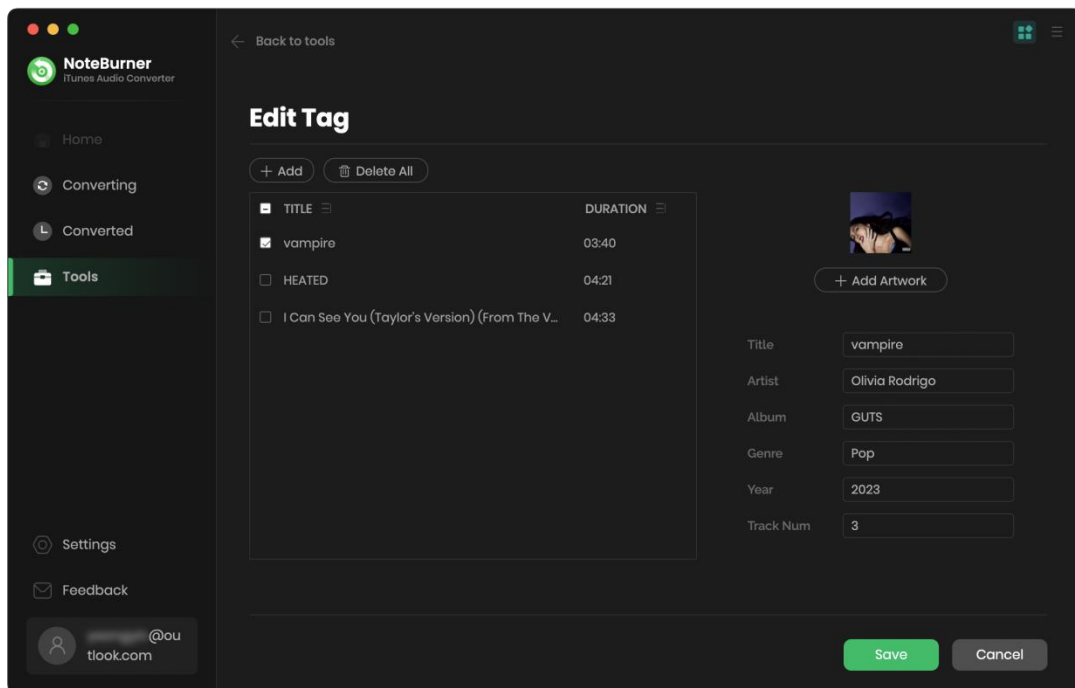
NoteBurner
iTunes Audio Converter

Home
Converting
Converted
Tools

Settings
Feedback
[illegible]@outlook.com

Back to tools

Edit Tag

+ Add
Delete All

| TITLE | DURATION |
|---|---|
| vampire | 03:40 |
| HEATED | 04:21 |
| I Can See You (Taylor's Version) (From The V... | 04:33 |

+ Add Artwork

Title vampire
Artist Olivia Rodrigo
Album GUTS
Genre Pop
Year 2023
Track Num 3

Save
Cancel